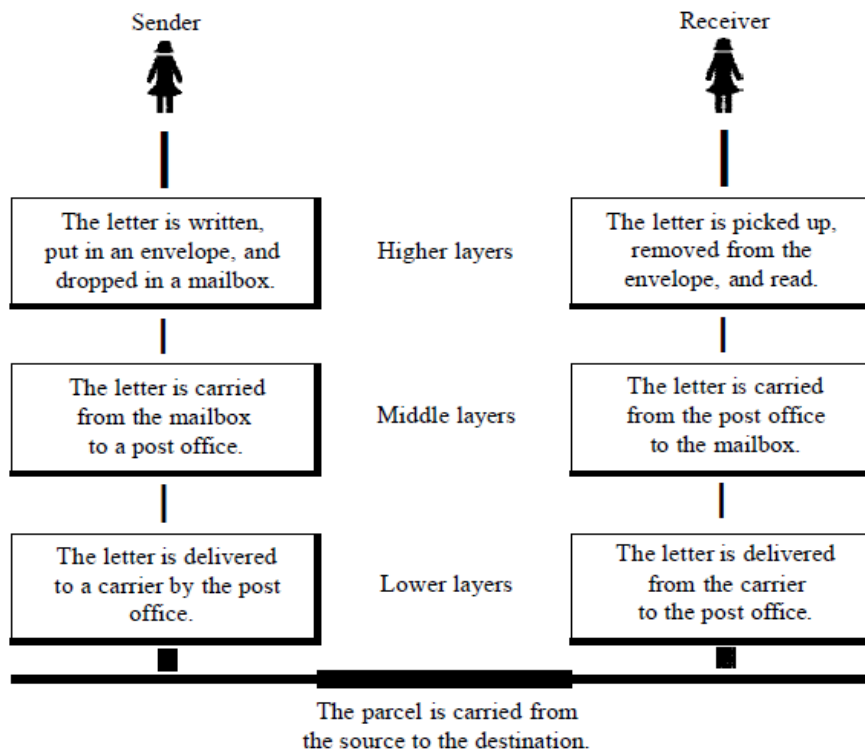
Sender

Receiver

The letter is written, put in an envelope, and dropped in a mailbox.

Higher layers

The letter is picked up, removed from the envelope, and read.

The letter is carried from the mailbox to a post office.

Middle layers

The letter is carried from the post office to the mailbox.

The letter is delivered to a carrier by the post office.

Lower layers

The letter is delivered from the carrier to the post office.

The parcel is carried from the source to the destination.